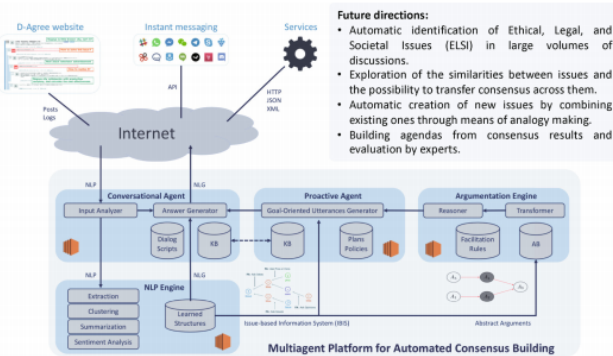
D-Agree website

Instant messaging

Services

Future directions:

• Automatic identification of Ethical, Legal, and Societal Issues (ELSI) in large volumes of discussions.
• Exploration of the similarities between issues and the possibility to transfer consensus across them.
• Automatic creation of new issues by combining existing ones through means of analogy making.
• Building agendas from consensus results and evaluation by experts.

Posts
Logs

API

HTTP
JSON
XML

Internet

NLP

NLG

Conversational Agent

Input Analyzer

Answer Generator

Dialog Scripts

KB

Proactive Agent

Goal-Oriented Utterances Generator

KB

Plans Policies

Argumentation Engine

Reasoner

Transformer

Facilitation Rules

AB

NLP

NLG

NLP Engine

Extraction

Clustering

Summarization

Sentiment Analysis

Learned Structures

Issue-based Information System (IBIS)

Abstract Arguments

$A_1$

$A_2$

$A_3$

$A_4$

$A_5$

Multiagent Platform for Automated Consensus Building